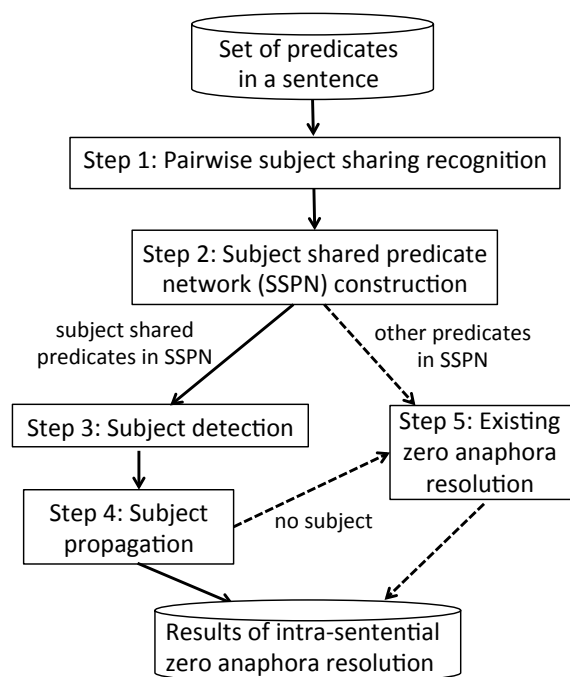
Set of predicates in a sentence

Step 1: Pairwise subject sharing recognition

Step 2: Subject shared predicate network (SSPN) construction

subject shared predicates in SSPN

other predicates in SSPN

Step 3: Subject detection

Step 5: Existing zero anaphora resolution

Step 4: Subject propagation

no subject

Results of intra-sentential zero anaphora resolution